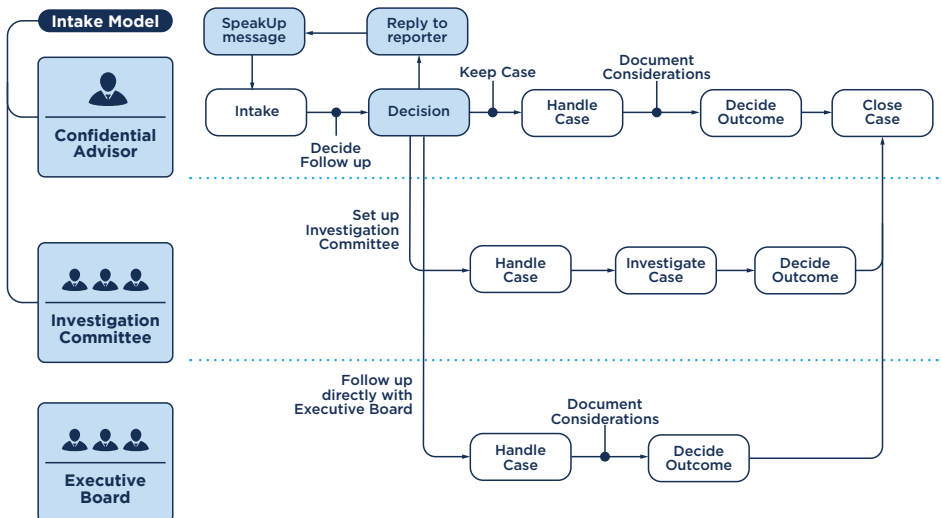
Intake Model

Confidential Advisor

Investigation Committee

Executive Board

SpeakUp message

Reply to reporter

Intake

Decide Follow up

Decision

Keep Case

Handle Case

Document Considerations

Decide Outcome

Close Case

Set up Investigation Committee

Handle Case

Investigate Case

Decide Outcome

Follow up directly with Executive Board

Handle Case

Document Considerations

Decide Outcome